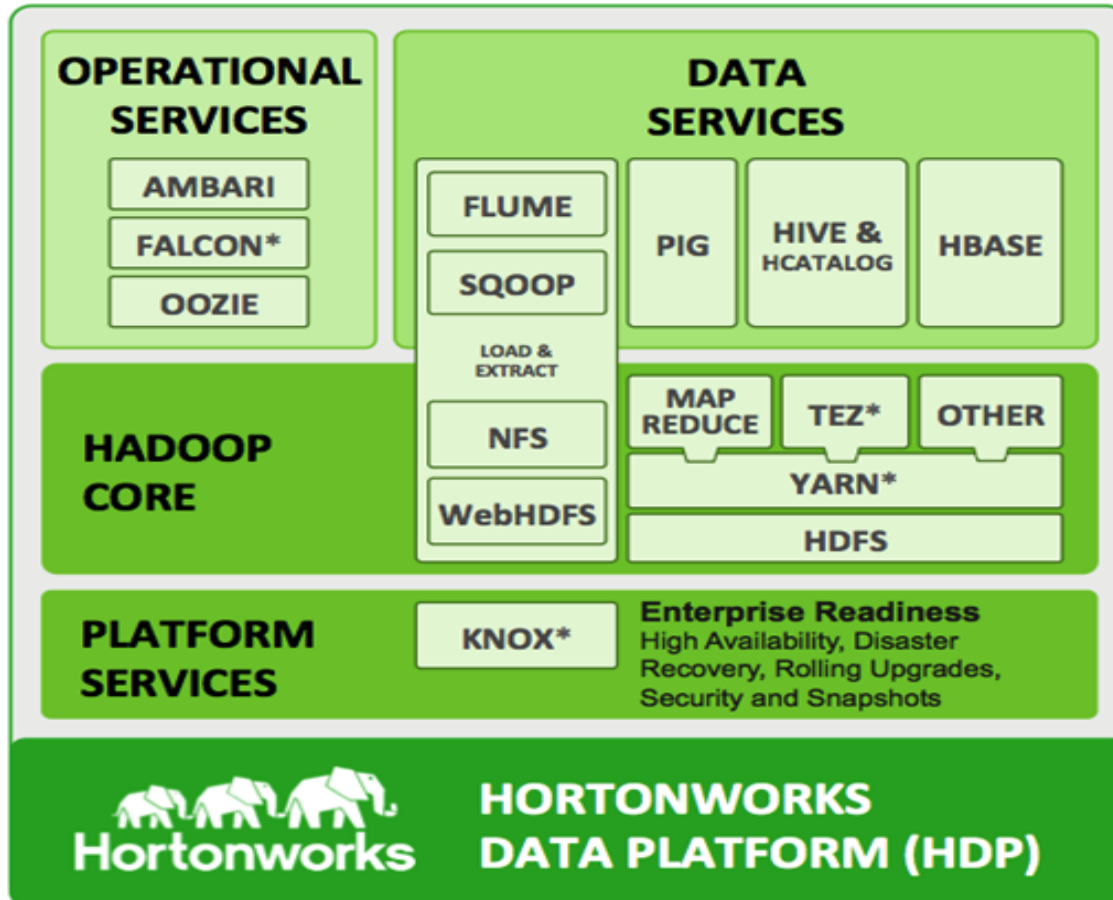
OPERATIONAL SERVICES

AMBARI

FALCON*

OOZIE

DATA SERVICES

FLUME

SQOOP

LOAD & EXTRACT

NFS

WebHDFS

PIG

HIVE & HCATALOG

HBASE

HADOOP CORE

MAP REDUCE

TEZ*

OTHER

YARN*

HDFS

PLATFORM SERVICES

KNOX*

Enterprise Readiness
High Availability, Disaster Recovery, Rolling Upgrades, Security and Snapshots

Hortonworks

HORTONWORKS DATA PLATFORM (HDP)